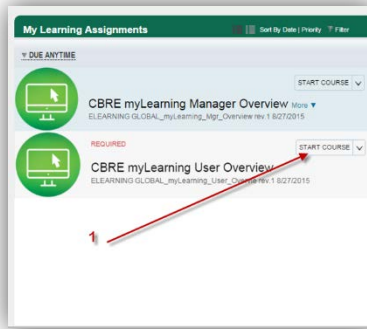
My Learning Assignments

Sort By Date | Priority Filter

▼ DUE ANYTIME

START COURSE

CBRE myLearning Manager Overview More ▼

ELEARNING GLOBAL_myLearning_Mgr_Overview rev.1 8/27/2015

REQUIRED

START COURSE

CBRE myLearning User Overview

ELEARNING GLOBAL_myLearning_User_Overview rev.1 8/27/2015

1